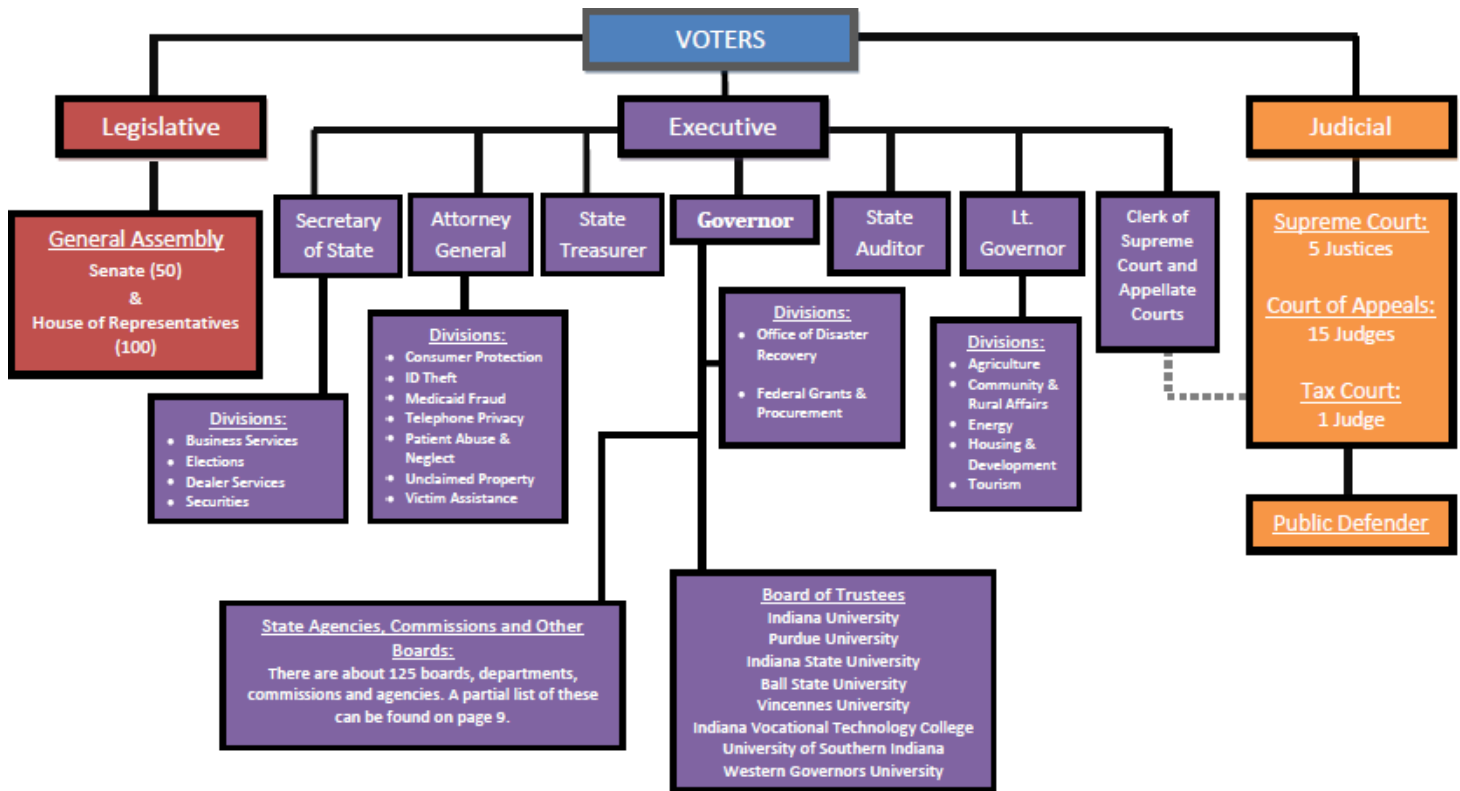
VOTERS

Legislative

General Assembly
Senate (50)
&
House of Representatives
(100)

Executive

Secretary of State

Divisions:
- Business Services
- Elections
- Dealer Services
- Securities

Attorney General

Divisions:
- Consumer Protection
- ID Theft
- Medicaid Fraud
- Telephone Privacy
- Patient Abuse & Neglect
- Unclaimed Property
- Victim Assistance

State Treasurer

Governor

Divisions:
- Office of Disaster Recovery
- Federal Grants & Procurement

State Auditor

Lt. Governor

Divisions:
- Agriculture
- Community & Rural Affairs
- Energy
- Housing & Development
- Tourism

Clerk of Supreme Court and Appellate Courts

State Agencies, Commissions and Other Boards:
There are about 125 boards, departments, commissions and agencies. A partial list of these can be found on page 9.

Board of Trustees
Indiana University
Purdue University
Indiana State University
Ball State University
Vincennes University
Indiana Vocational Technology College
University of Southern Indiana
Western Governors University

Judicial

Supreme Court:
5 Justices

Court of Appeals:
15 Judges

Tax Court:
1 Judge

Public Defender